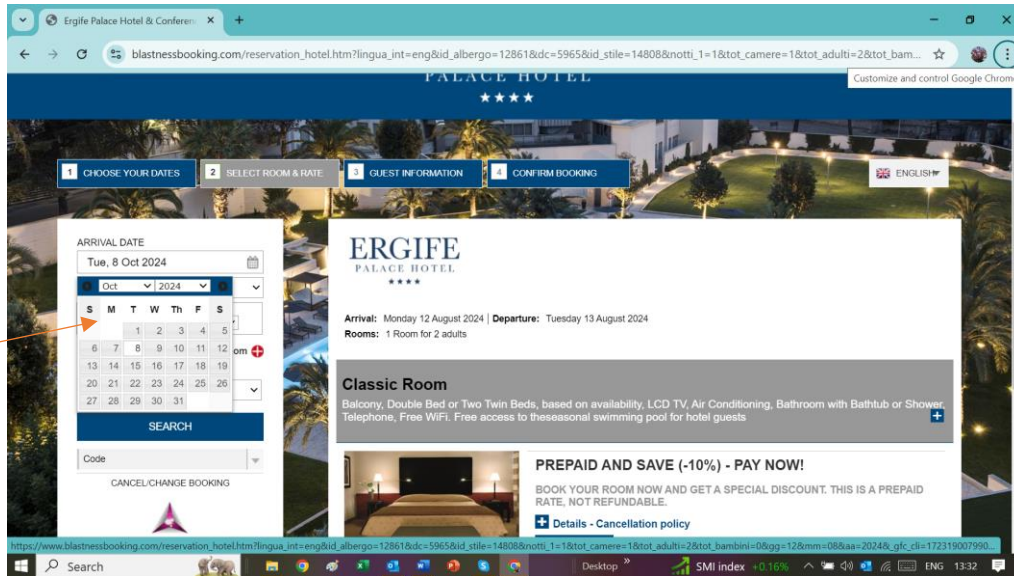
Ergife Palace Hotel & Conferen ×

+

blastnessbooking.com/reservation_hotel.htm?lingua_int=eng&id_albergo=12861&dc=5965&id_stile=14808&notti_1=1&tot_camere=1&tot_adulti=2&tot_bam...

Customize and control Google Chrome

PALACE HOTEL
★★★★

1 CHOOSE YOUR DATES
2 SELECT ROOM & RATE
3 GUEST INFORMATION
4 CONFIRM BOOKING

ENGLISH

ARRIVAL DATE
Tue, 8 Oct 2024

Oct 2024

| S | M | T | W | Th | F | S |
|---|---|---|---|---|---|---|
| | | 1 | 2 | 3 | 4 | 5 |
| 6 | 7 | 8 | 9 | 10 | 11 | 12 |
| 13 | 14 | 15 | 16 | 17 | 18 | 19 |
| 20 | 21 | 22 | 23 | 24 | 25 | 26 |
| 27 | 28 | 29 | 30 | 31 | | |

om

SEARCH

Code

CANCEL/CHANGE BOOKING

ERGIFE
PALACE HOTEL
★★★★

Arrival: Monday 12 August 2024 | Departure: Tuesday 13 August 2024
Rooms: 1 Room for 2 adults

Classic Room
Balcony, Double Bed or Two Twin Beds, based on availability, LCD TV, Air Conditioning, Bathroom with Bathtub or Shower, Telephone, Free WiFi. Free access to theseasonal swimming pool for hotel guests

PREPAID AND SAVE (-10%) - PAY NOW!
BOOK YOUR ROOM NOW AND GET A SPECIAL DISCOUNT. THIS IS A PREPAID RATE, NOT REFUNDABLE.
Details - Cancellation policy

https://www.blastnessbooking.com/reservation_hotel.htm?lingua_int=eng&id_albergo=12861&dc=5965&id_stile=14808&notti_1=1&tot_camere=1&tot_adulti=2&tot_bambini=0&gg=12&mm=08&aa=2024&_gfc_cli=172319007990...

Search
Desktop
SMI index +0.16%
ENG 13:32